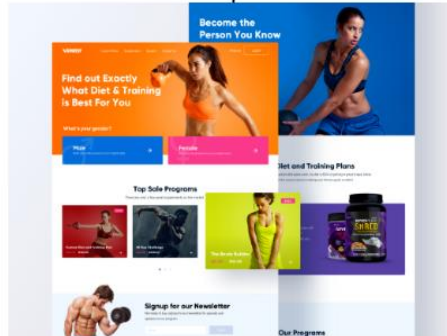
Become the Person You Know

Find out Exactly What Diet & Training is Best For You

What's your gender?

Male

Female

Diet and Training Plans

Top Sale Programs

Signup for our Newsletter

Our Programs